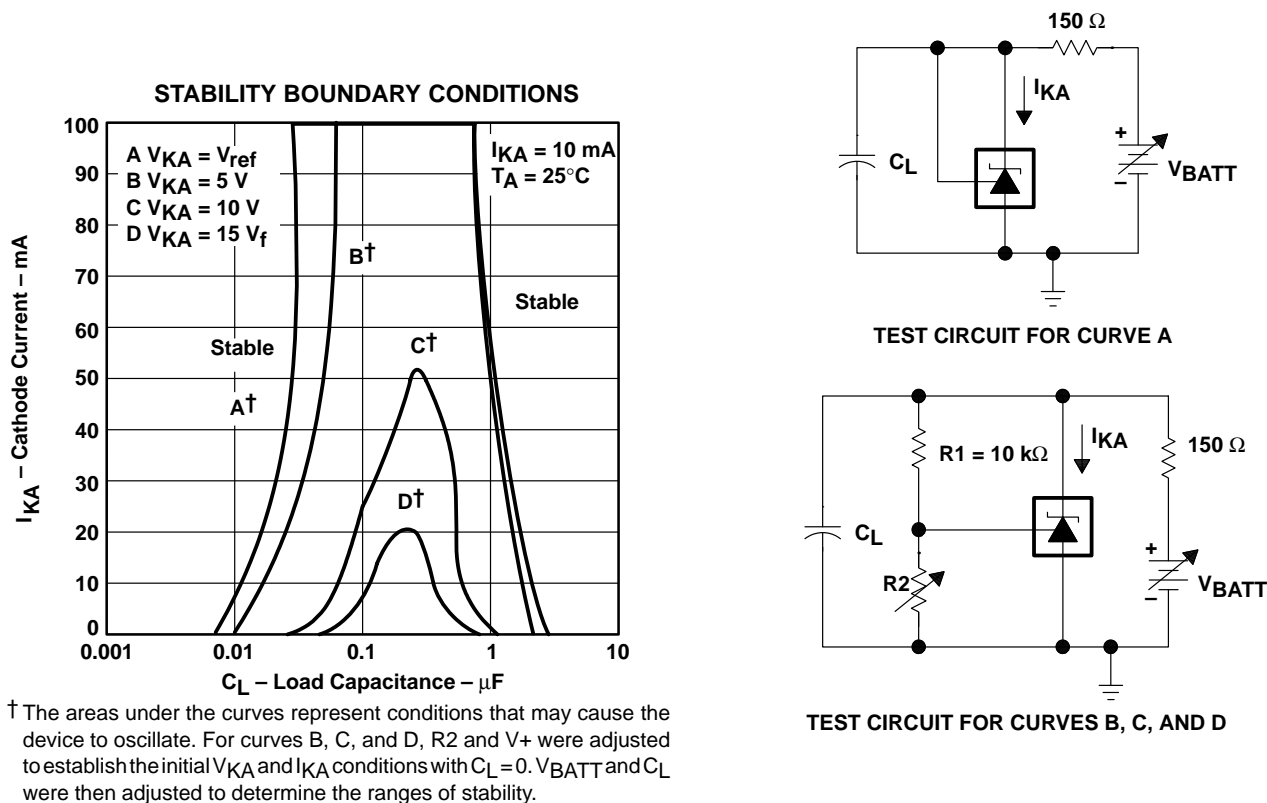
STABILITY BOUNDARY CONDITIONS

$I_{KA}$ – Cathode Current – mA

100
90
80
70
60
50
40
30
20
10
0

A $V_{KA} = V_{ref}$
B $V_{KA} = 5$ V
C $V_{KA} = 10$ V
D $V_{KA} = 15$ $V_f$

$I_{KA} = 10$ mA
$T_A = 25°C$

B†
Stable
Stable
C†
A†
D†

0.001 0.01 0.1 1 10

$C_L$ – Load Capacitance – μF

† The areas under the curves represent conditions that may cause the device to oscillate. For curves B, C, and D, R2 and V+ were adjusted to establish the initial $V_{KA}$ and $I_{KA}$ conditions with $C_L = 0$. $V_{BATT}$ and $C_L$ were then adjusted to determine the ranges of stability.

150 Ω
$I_{KA}$
$C_L$
+
–
$V_{BATT}$

TEST CIRCUIT FOR CURVE A

R1 = 10 kΩ
$I_{KA}$
150 Ω
$C_L$
R2
+
–
$V_{BATT}$

TEST CIRCUIT FOR CURVES B, C, AND D